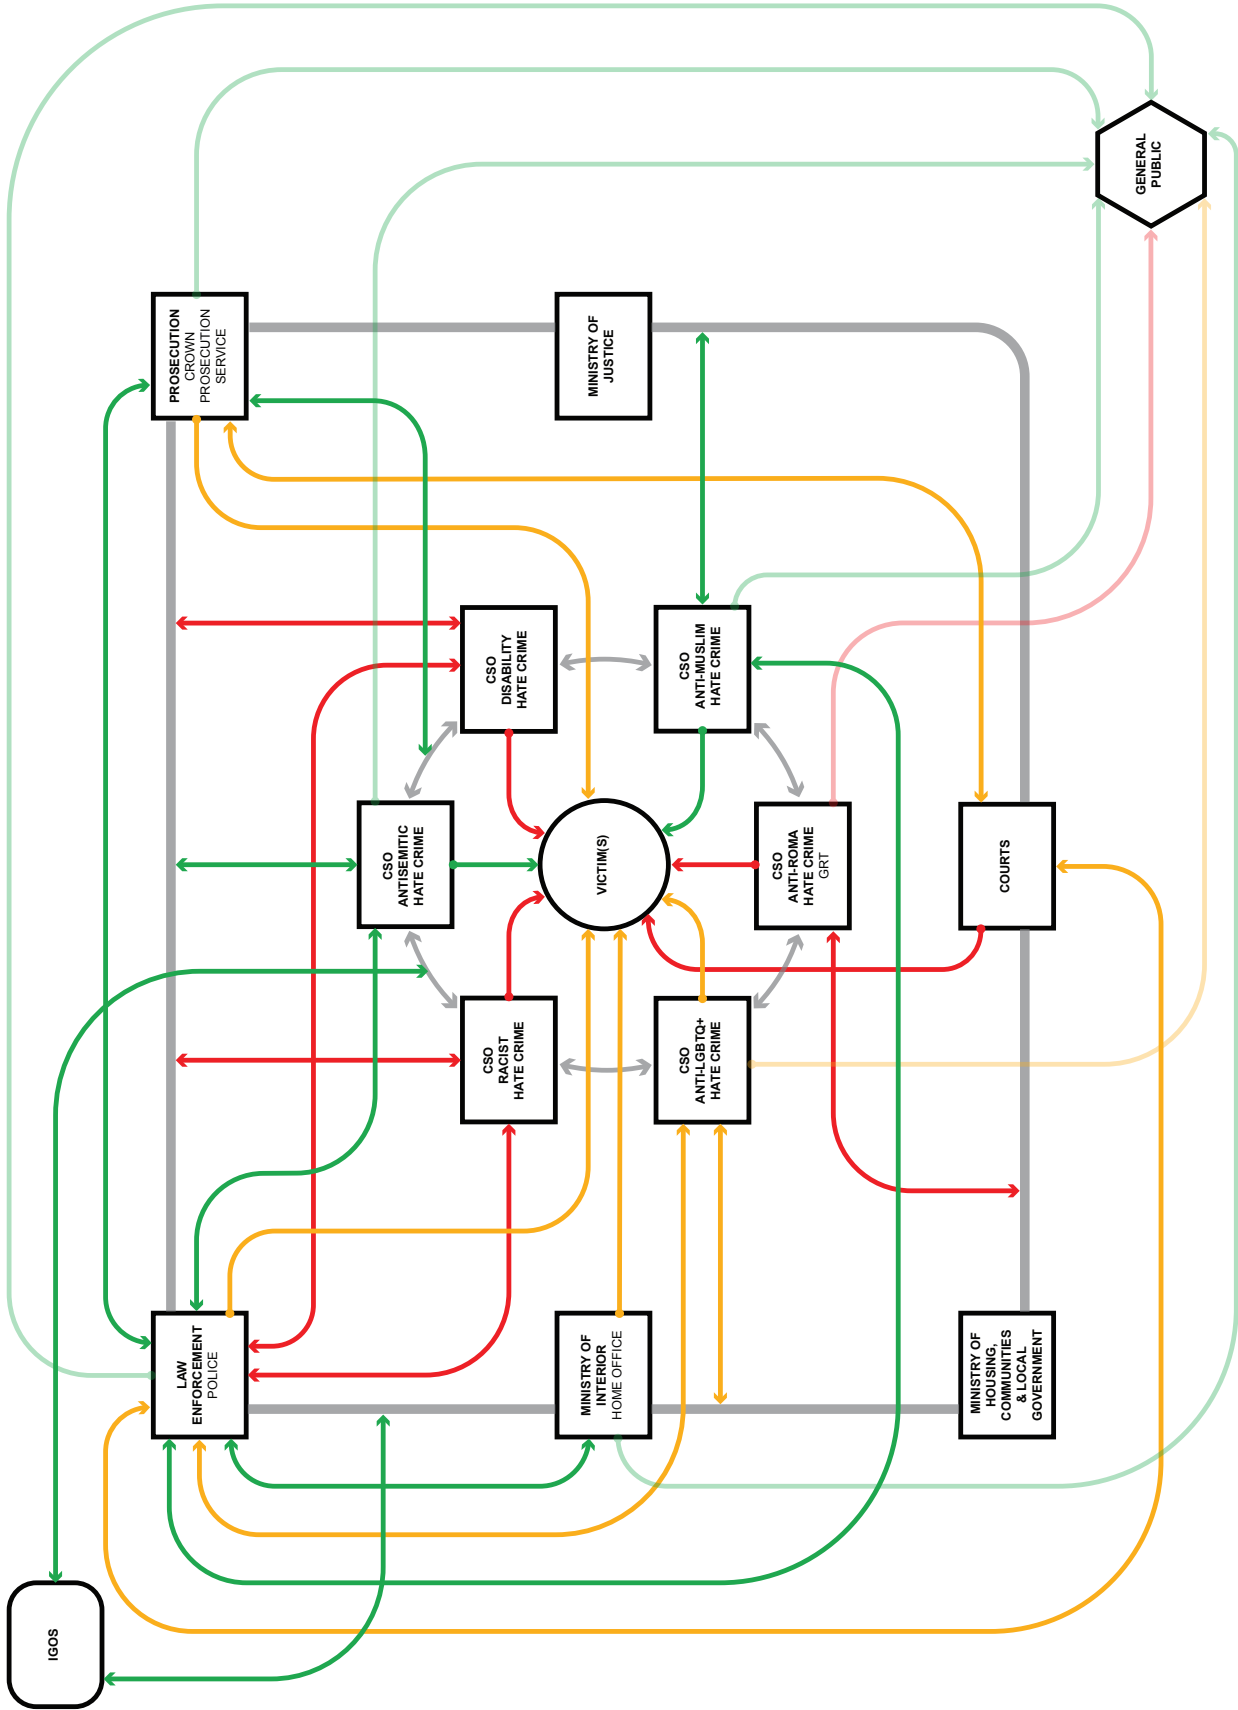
GENERAL PUBLIC

PROSECUTION
CROWN PROSECUTION SERVICE

MINISTRY OF JUSTICE

CSO DISABILITY HATE CRIME

CSO ANTI-MUSLIM HATE CRIME

CSO ANTISEMITIC HATE CRIME

VICTIM(S)

CSO ANTI-ROMA HATE CRIME
GRT

COURTS

CSO RACIST HATE CRIME

CSO ANTI-LGBTQ+ HATE CRIME

LAW ENFORCEMENT
POLICE

MINISTRY OF INTERIOR
HOME OFFICE

MINISTRY OF HOUSING, COMMUNITIES & LOCAL GOVERNMENT

IGOS